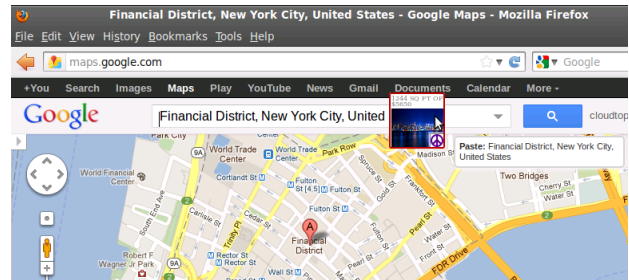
Financial District, New York City, United States - Google Maps - Mozilla Firefox

File Edit View History Bookmarks Tools Help

maps.google.com

Google

+You Search Images Maps Play YouTube News Gmail Documents Calendar More

Google

Financial District, New York City, United

cloudtop

1244 SQ FT OF $5650

Paste: Financial District, New York City, United States

Park Row

World Trade Center

World Trade Center

World Financial Center

Cortlandt St

Fulton St

Fulton St [4,5]

Fulton St

Fulton St

Madison St

Two Bridges

Rector St

Cedar St

Nassau St

Financial District

Trinity Pl

Pearl St

Wall St

FDR Drive

Pine St

9A

9A

27

25

A

Pearl St

Church St

Fulton St

Rector St

Wall St

Gold St

Water St

Water St

South St

South St

Rector St

Broad St

Stone St

Pearl St

Fulton St

Pine St

Pearl St

Rector St

Park Place

Hudson

Maiden Ln

Peck Slip

Park Row

William St

Beekman St

Barclay St

Murray St

Ann St

John St

Liberty St

Cedar St

Exchange Pl

Beaver St

Market St

Catherine St

Oliver St

Madison St

Greenwich St

West St

Washington St

Albany St

Thames St

Vesey St

Dey St

Cortlandt St

Trinity Pl

Broadway

Nassau St

Cliff St

Front St

Dover St

Robert F Wagner Pl

Rose St

Fletcher St

Platt St

Gold St

Cherry St

Gouverneur Slip

Montgomery St

Rutgers Slip

Pike St

Pike Slip

Allen St

Jefferson St

Clinton St

Market Slip

Monroe St

Henry St

South St

FDR Drive

Hanover St

Old Slip

Coenties Slip

Whitehall St

Battery Pl

State St

Bridge St

Water St

Front St

Wall St

Pine St

Cedar St

Park Row

Broadway

Nassau St

Greenwich St

Washington St

West St

Park Place

Chambers St

Warren St

Murray St

Barclay St

Vesey St

Fulton St

Dey St

Cortlandt St

Liberty St

Thames St

Rector St

Carlisle St

Albany St

Edgar St

Morris St

Battery Pl

Church St

Trinity Pl

Broad St

New St

William St

Pearl St

Water St

Front St

South St

Beaver St

Marketfield St

Stone St

Bridge St

State St

Whitehall St

Exchange Pl

Old Slip

Gouverneur Ln

Hanover Sq

Coenties Slip

Broad St

FDR Drive

Park Row

City Hall

Fulton St

Madison

Two Bridges

Fulton St

Wall St

Financial District

Fulton St

Cortlandt St

World Trade Center

World Trade Center

World Financial Center

Rector St

Pearl St

Trinity Pl

Cedar St

Nassau St

Pine St

Water St

FDR Drive

Rector St

Church St

Gold St

Park Row

9A

9A

27

25

A

Cortlandt St

Fulton St

Fulton St [4,5]

Fulton St

Park Row

Two Bridges

Madison St

Rector St

Cedar St

Nassau St

Pine St

Wall St

Water St

FDR Drive

Pearl St

Financial District

Trinity Pl

Rector St

Church St

World Financial Center

World Trade Center

World Trade Center

Park Row

Fulton St

Fulton St

Gold St

Pearl St

Two Bridges

A